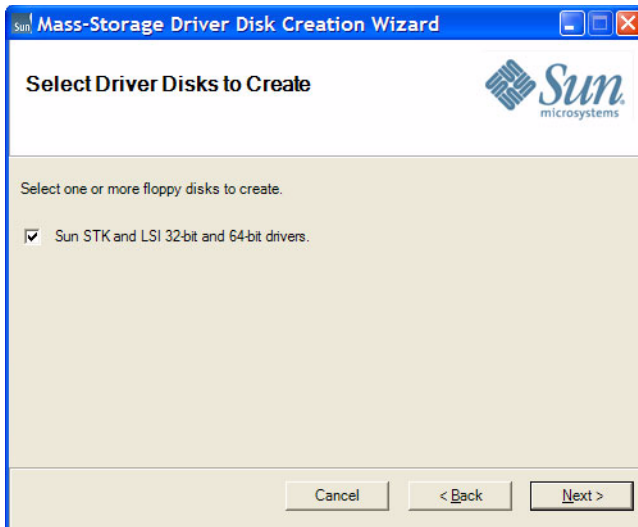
Sun Mass-Storage Driver Disk Creation Wizard

Select Driver Disks to Create

Sun microsystems

Select one or more floppy disks to create.

Sun STK and LSI 32-bit and 64-bit drivers.

Cancel
< Back
Next >